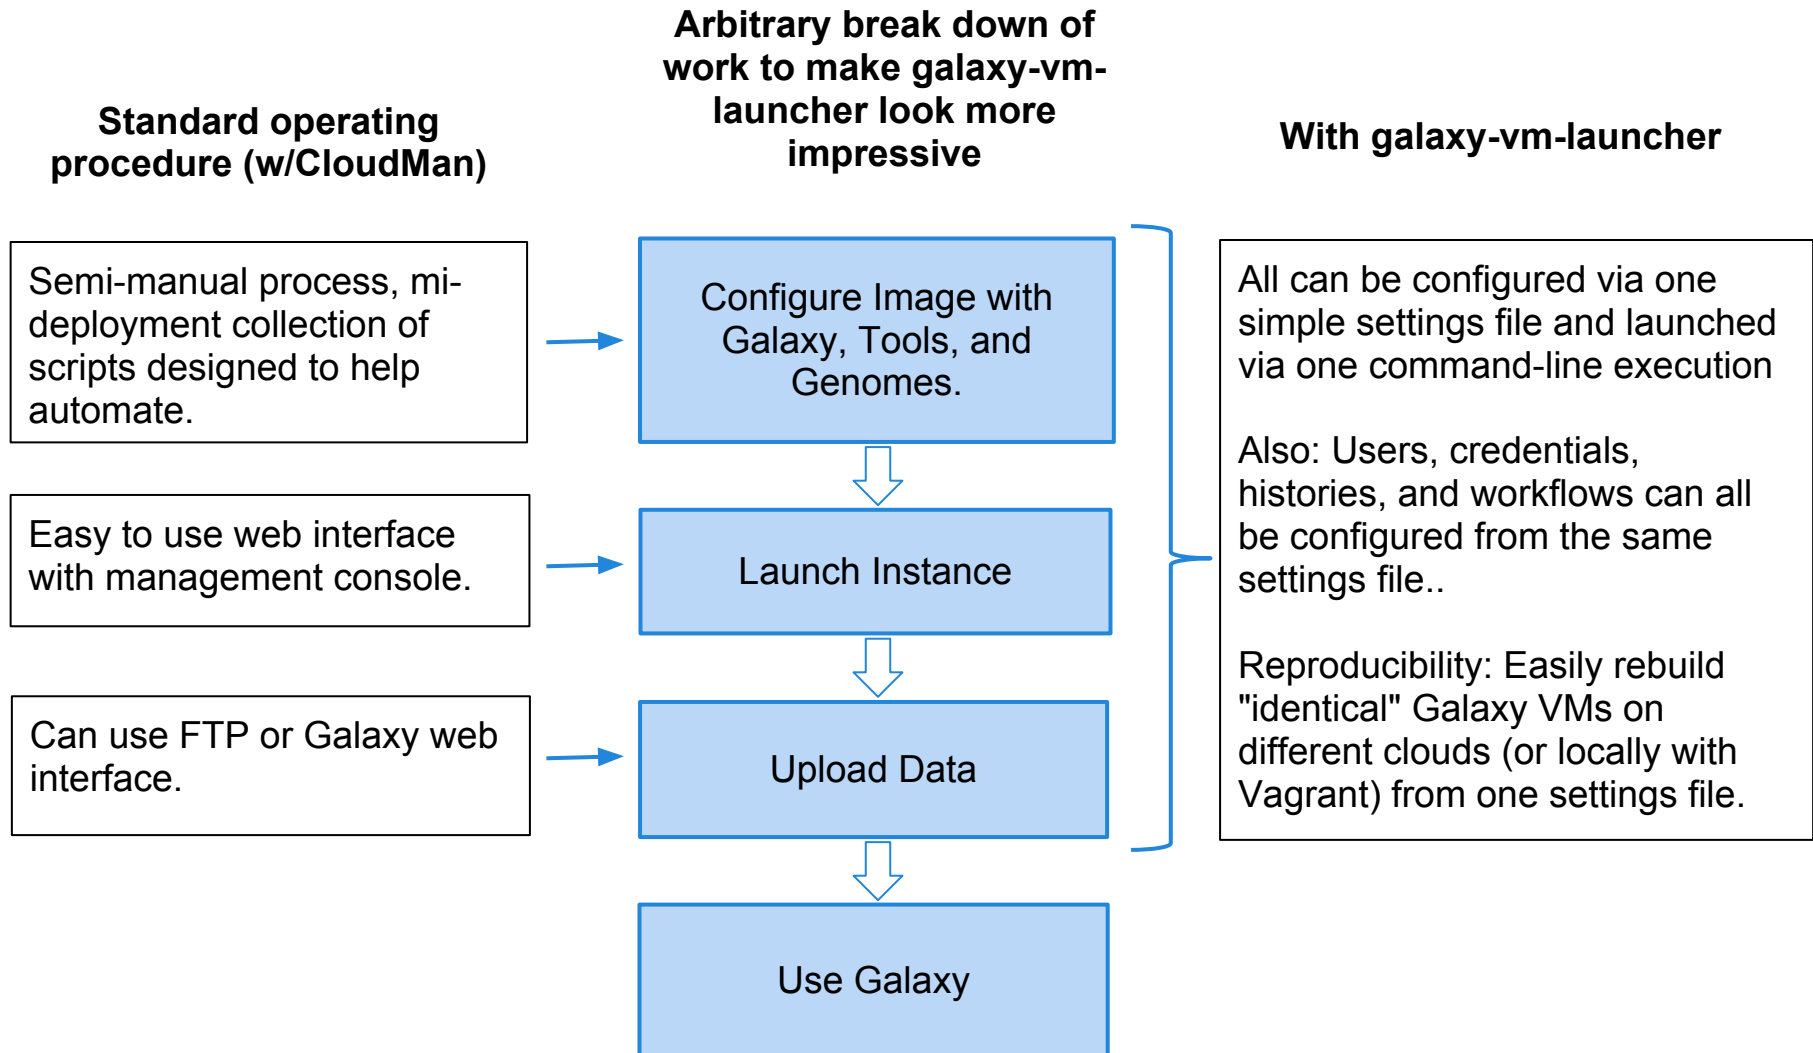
Standard operating procedure (w/CloudMan)

Arbitrary break down of work to make galaxy-vm-launcher look more impressive

With galaxy-vm-launcher

Semi-manual process, mi-deployment collection of scripts designed to help automate.

Configure Image with Galaxy, Tools, and Genomes.

All can be configured via one simple settings file and launched via one command-line execution

Also: Users, credentials, histories, and workflows can all be configured from the same settings file..

Reproducibility: Easily rebuild "identical" Galaxy VMs on different clouds (or locally with Vagrant) from one settings file.

Easy to use web interface with management console.

Launch Instance

Can use FTP or Galaxy web interface.

Upload Data

Use Galaxy